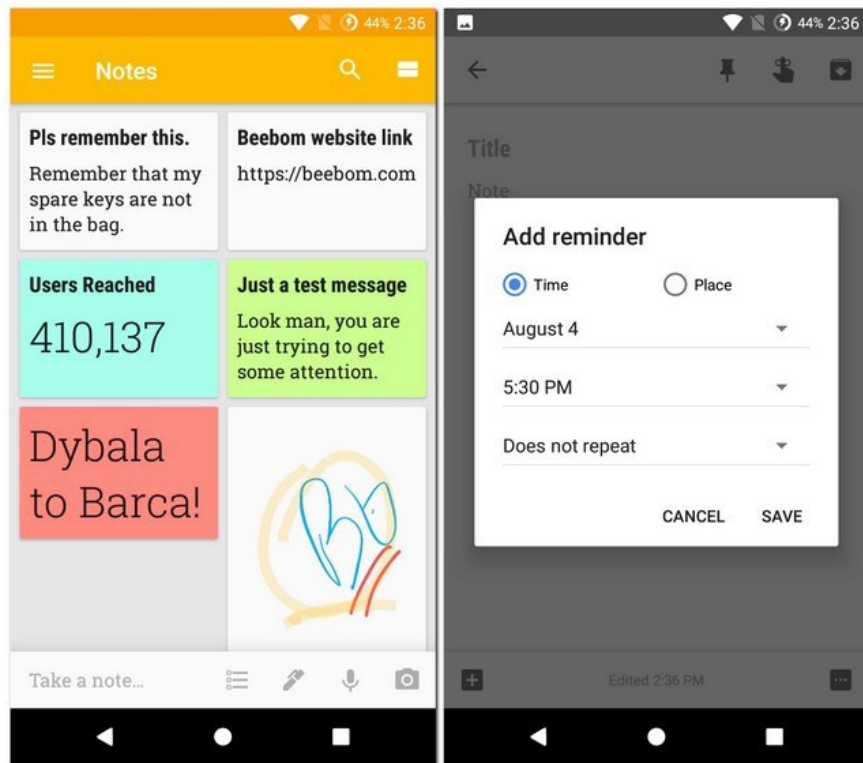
44% 2:36

Notes

Pls remember this.
Remember that my spare keys are not in the bag.

Beebom website link
https://beebom.com

Users Reached
410,137

Just a test message
Look man, you are just trying to get some attention.

Dybala to Barca!

Take a note...

44% 2:36

Title
Note

Add reminder
Time
Place
August 4
5:30 PM
Does not repeat
CANCEL
SAVE

Edited 2:36 PM